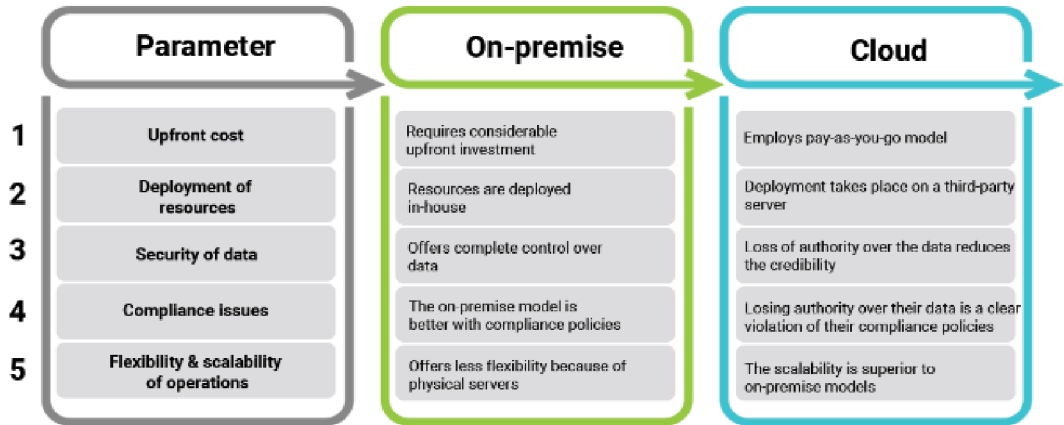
| | Parameter | On-premise | Cloud |
|---|---|---|---|
| 1 | Upfront cost | Requires considerable upfront investment | Employs pay-as-you-go model |
| 2 | Deployment of resources | Resources are deployed in-house | Deployment takes place on a third-party server |
| 3 | Security of data | Offers complete control over data | Loss of authority over the data reduces the credibility |
| 4 | Compliance issues | The on-premise model is better with compliance policies | Losing authority over their data is a clear violation of their compliance policies |
| 5 | Flexibility & scalability of operations | Offers less flexibility because of physical servers | The scalability is superior to on-premise models |